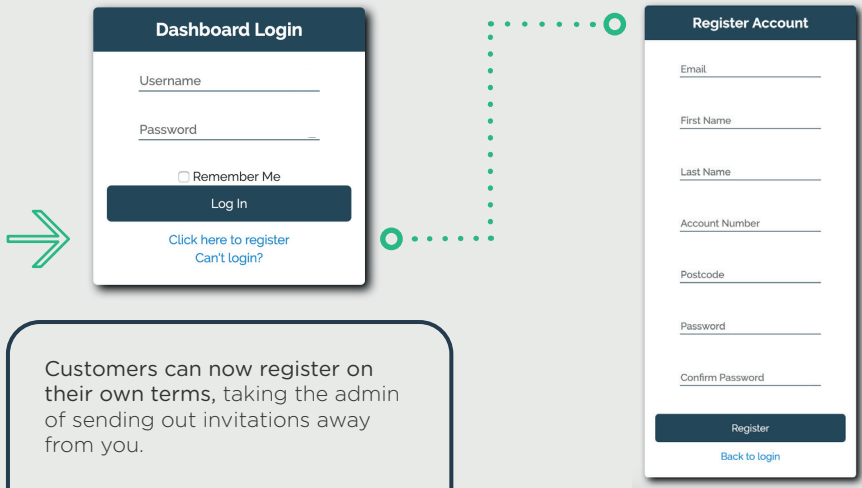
Dashboard Login

Username

Password

Remember Me

Log In

Click here to register
Can't login?

Customers can now register on their own terms, taking the admin of sending out invitations away from you.

Register Account

Email

First Name

Last Name

Account Number

Postcode

Password

Confirm Password

Register

Back to login